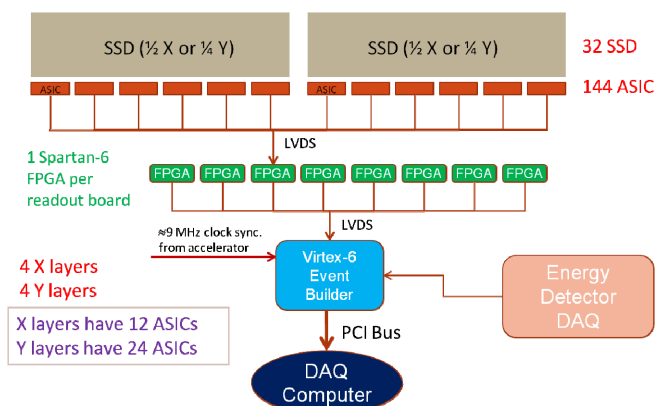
SSD (½ X or ¼ Y)

SSD (½ X or ¼ Y)

32 SSD

ASIC

ASIC

144 ASIC

LVDS

1 Spartan-6 FPGA per readout board

FPGA FPGA FPGA FPGA FPGA FPGA FPGA FPGA

LVDS

≈9 MHz clock sync. from accelerator

4 X layers
4 Y layers

Virtex-6 Event Builder

Energy Detector DAQ

X layers have 12 ASICs
Y layers have 24 ASICs

PCI Bus

DAQ Computer